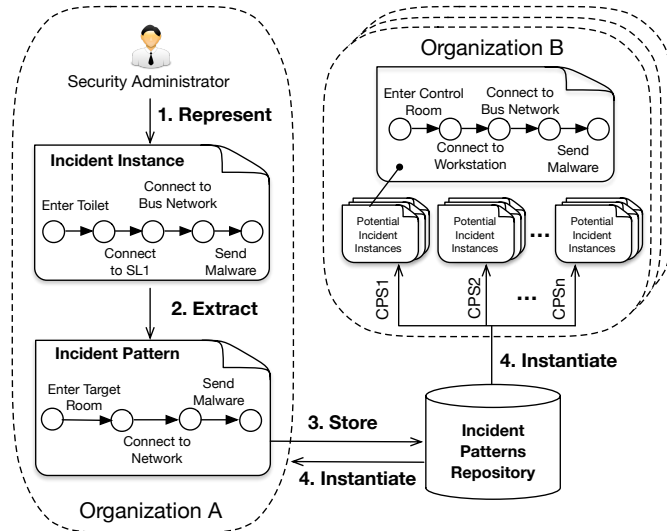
Security Administrator

1. Represent

Incident Instance

Enter Toilet

Connect to Bus Network

Connect to SL1

Send Malware

2. Extract

Incident Pattern

Enter Target Room

Send Malware

Connect to Network

Organization A

3. Store

4. Instantiate

Incident Patterns Repository

4. Instantiate

Organization B

Enter Control Room

Connect to Bus Network

Connect to Workstation

Send Malware

Potential Incident Instances

Potential Incident Instances

...

Potential Incident Instances

CPS1

CPS2

...

CPSn